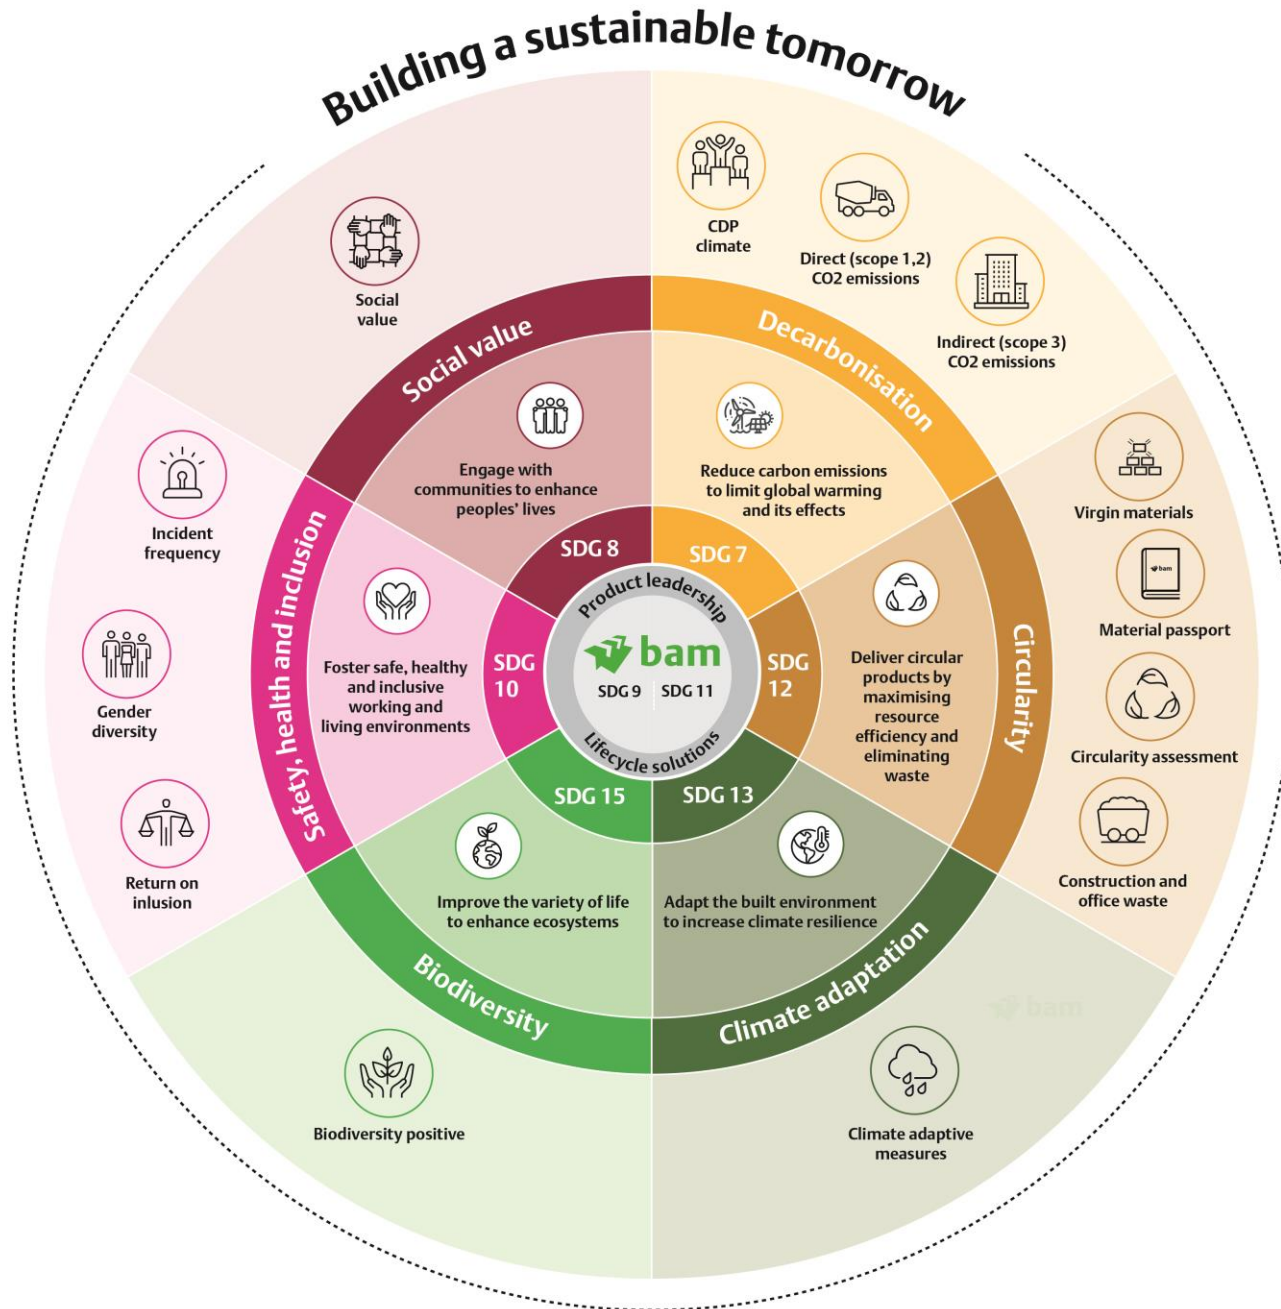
Building a sustainable tomorrow

Social value

Social value

Engage with communities to enhance peoples' lives

CDP climate

Direct (scope 1,2) CO2 emissions

Indirect (scope 3) CO2 emissions

Decarbonisation

Reduce carbon emissions to limit global warming and its effects

Virgin materials

Material passport

Circularity assessment

Construction and office waste

Circularity

Deliver circular products by maximising resource efficiency and eliminating waste

Incident frequency

Gender diversity

Return on inlusion

Safety, health and inclusion

Foster safe, healthy and inclusive working and living environments

SDG 8

SDG 7

SDG 10

SDG 12

Product leadership

bam

SDG 9

SDG 11

Lifecycle solutions

SDG 15

SDG 13

Improve the variety of life to enhance ecosystems

Adapt the built environment to increase climate resilience

Biodiversity

Climate adaptation

bam

Biodiversity positive

Climate adaptive measures